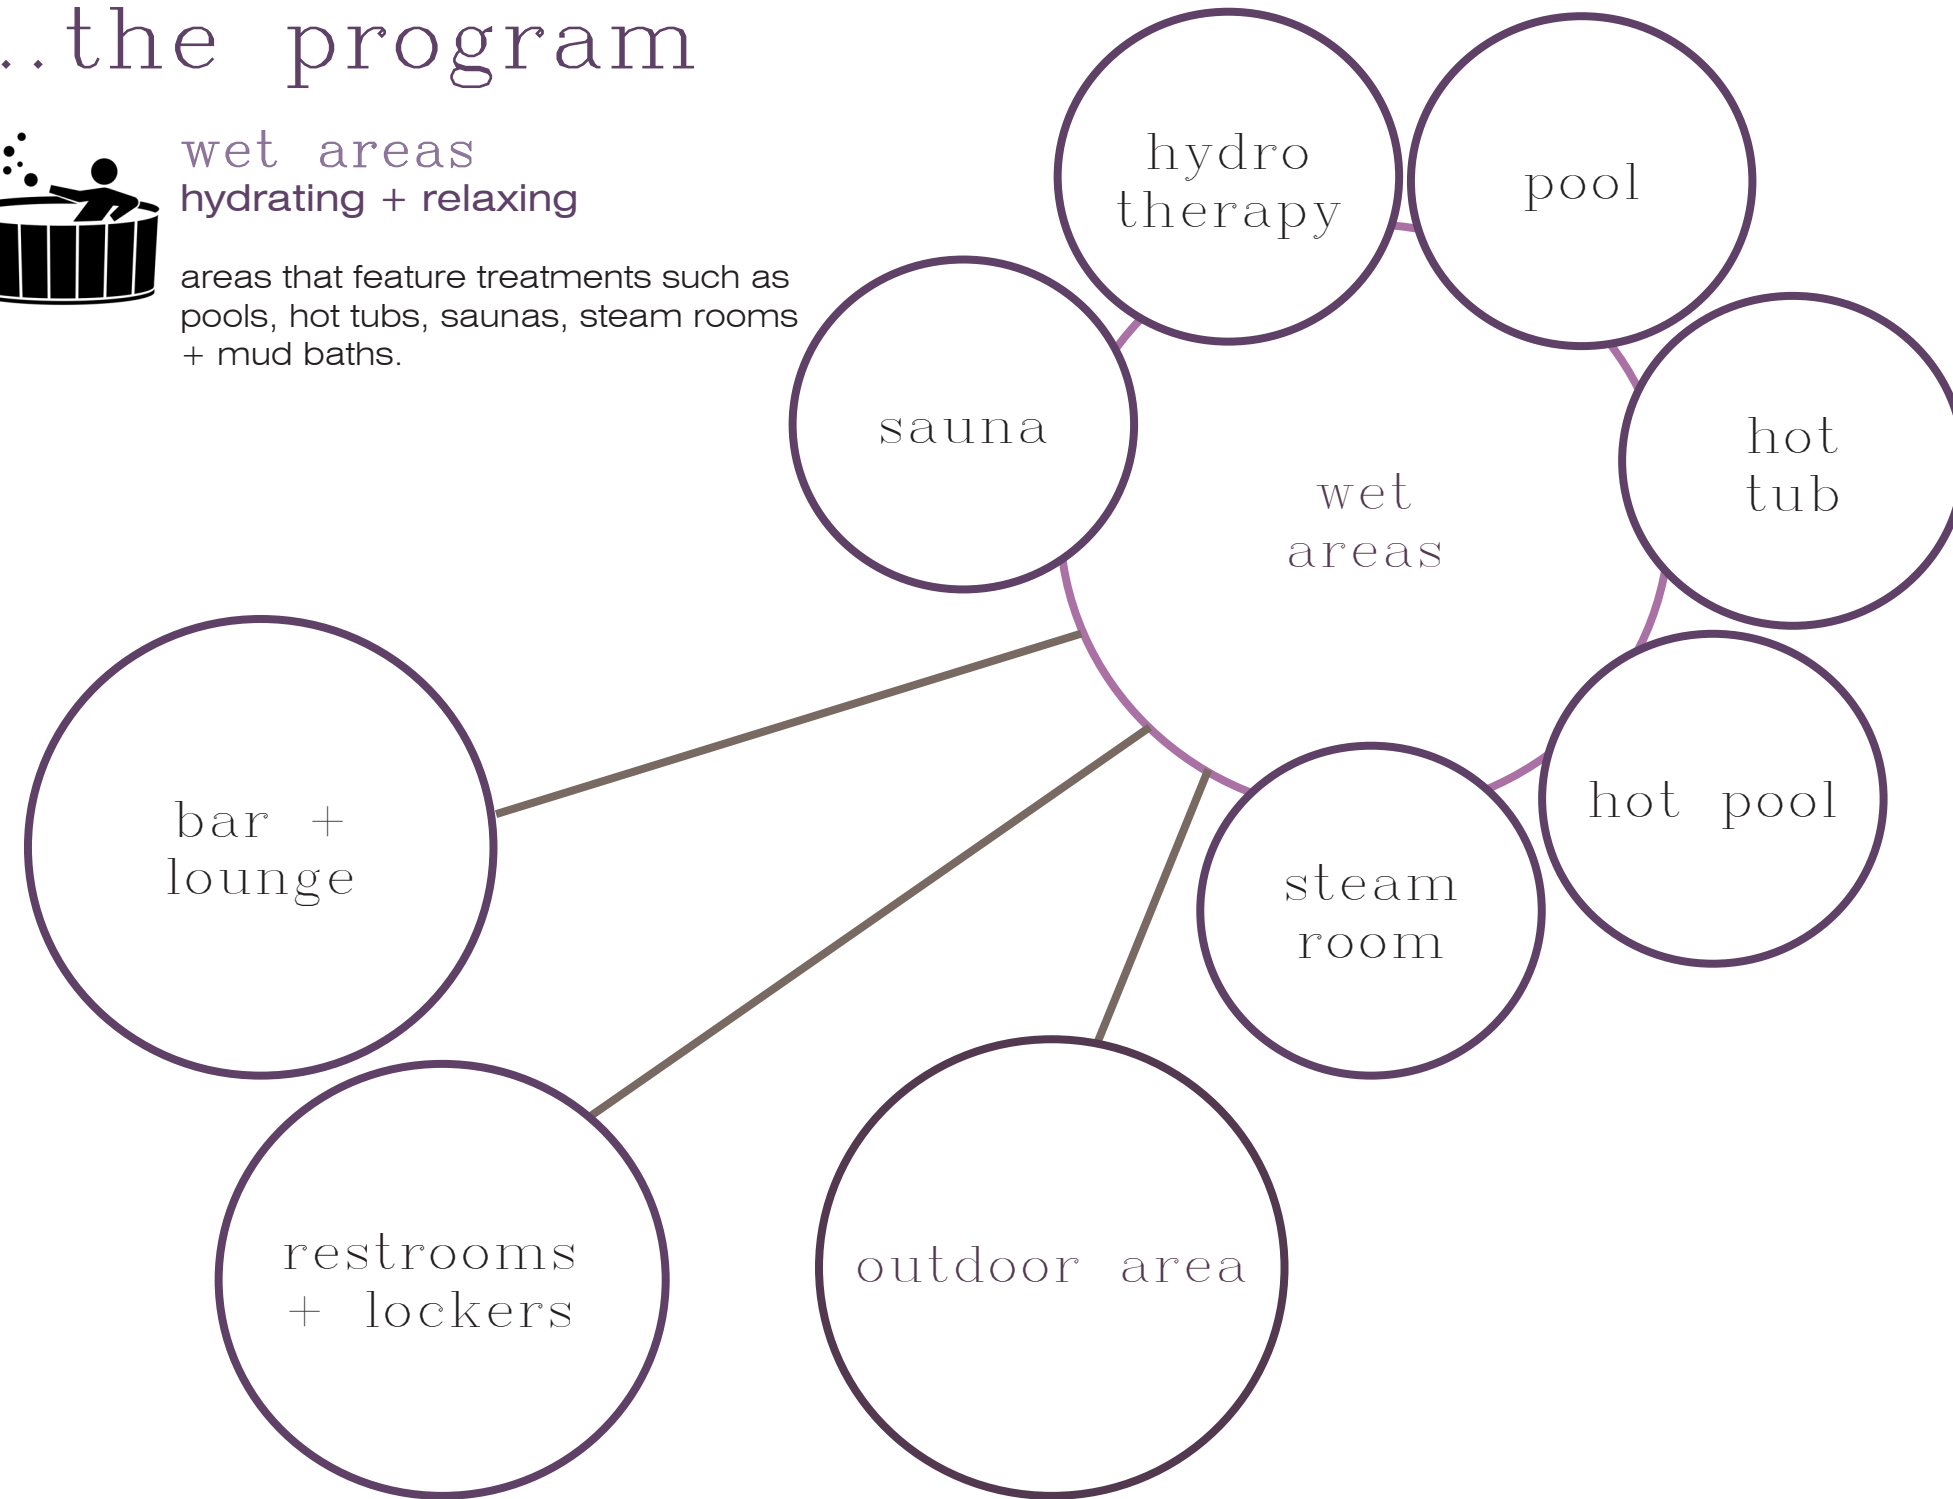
..the program

wet areas
hydrating + relaxing

areas that feature treatments such as pools, hot tubs, saunas, steam rooms + mud baths.

hydro therapy

pool

sauna

wet areas

hot tub

hot pool

steam room

bar + lounge

restrooms + lockers

outdoor area